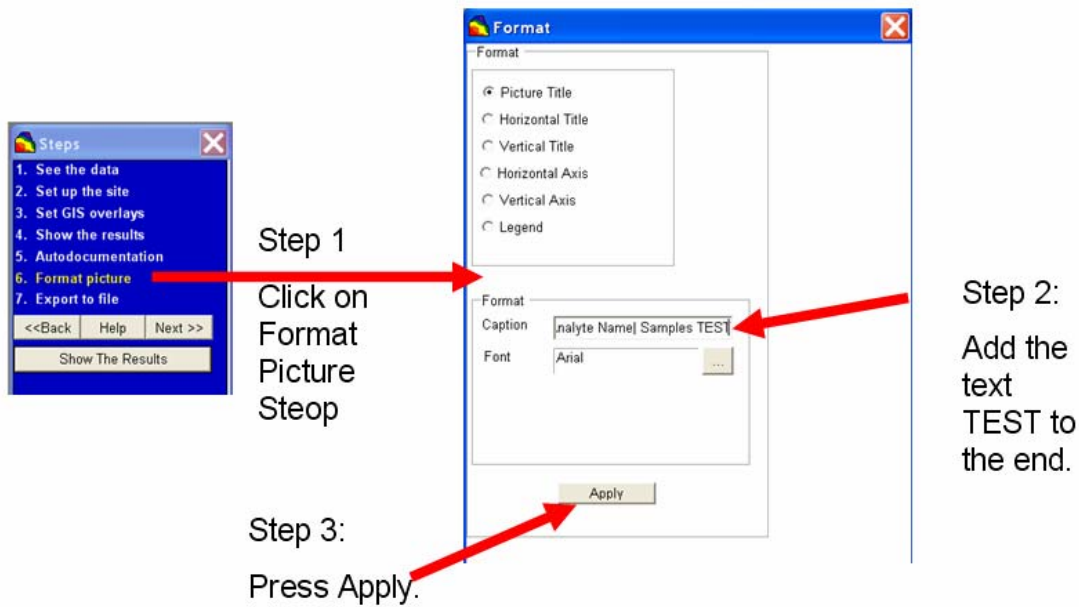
Steps
1. See the data
2. Set up the site
3. Set GIS overlays
4. Show the results
5. Autodocumentation
6. Format picture
7. Export to file
<<Back
Help
Next >>
Show The Results

Step 1

Click on Format Picture Steop

Format
Format
Picture Title
Horizontal Title
Vertical Title
Horizontal Axis
Vertical Axis
Legend
Format
Caption
nalyte Name| Samples TEST
Font
Arial
...
Apply

Step 2:

Add the text TEST to the end.

Step 3:

Press Apply.